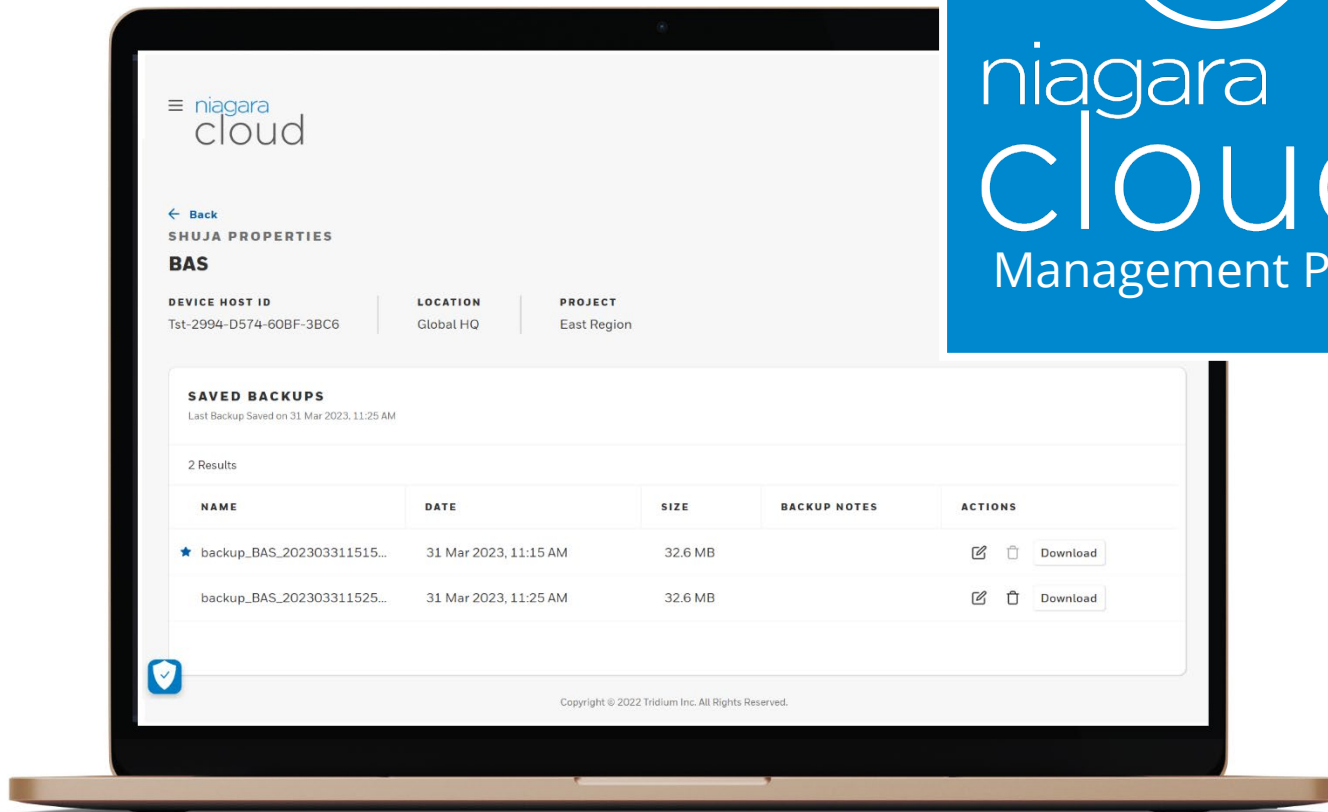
niagara
cloud

← Back
SHUJA PROPERTIES
BAS

DEVICE HOST ID
Tst-2994-D574-60BF-3BC6

LOCATION
Global HQ

PROJECT
East Region

niagara
cloud
Management P

SAVED BACKUPS
Last Backup Saved on 31 Mar 2023, 11:25 AM

2 Results

| NAME | DATE | SIZE | BACKUP NOTES | ACTIONS |
|---|---|---|---|---|
| backup_BAS_202303311515... | 31 Mar 2023, 11:15 AM | 32.6 MB | | Download |
| backup_BAS_202303311525... | 31 Mar 2023, 11:25 AM | 32.6 MB | | Download |

Copyright © 2022 Tridium Inc. All Rights Reserved.